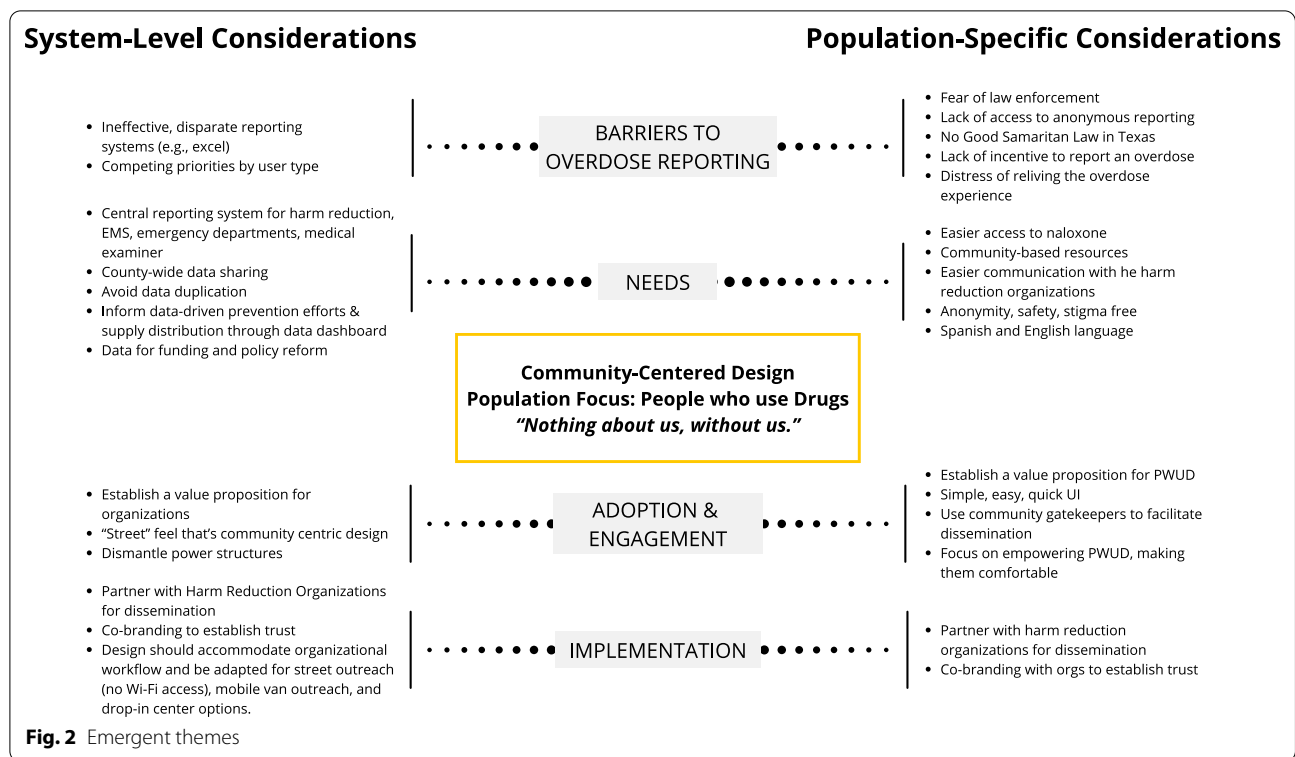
System-Level Considerations

Population-Specific Considerations

- Ineffective, disparate reporting systems (e.g., excel)
- Competing priorities by user type

BARRIERS TO OVERDOSE REPORTING

- Fear of law enforcement
- Lack of access to anonymous reporting
- No Good Samaritan Law in Texas
- Lack of incentive to report an overdose
- Distress of reliving the overdose experience

- Central reporting system for harm reduction, EMS, emergency departments, medical examiner
- County-wide data sharing
- Avoid data duplication
- Inform data-driven prevention efforts & supply distribution through data dashboard
- Data for funding and policy reform

NEEDS

- Easier access to naloxone
- Community-based resources
- Easier communication with he harm reduction organizations
- Anonymity, safety, stigma free
- Spanish and English language

Community-Centered Design
Population Focus: People who use Drugs
"Nothing about us, without us."

- Establish a value proposition for organizations
- "Street" feel that's community centric design
- Dismantle power structures

ADOPTION & ENGAGEMENT

- Establish a value proposition for PWUD
- Simple, easy, quick UI
- Use community gatekeepers to facilitate dissemination
- Focus on empowering PWUD, making them comfortable

- Partner with Harm Reduction Organizations for dissemination
- Co-branding to establish trust
- Design should accommodate organizational workflow and be adapted for street outreach (no Wi-Fi access), mobile van outreach, and drop-in center options.

IMPLEMENTATION

- Partner with harm reduction organizations for dissemination
- Co-branding with orgs to establish trust

Fig. 2 Emergent themes